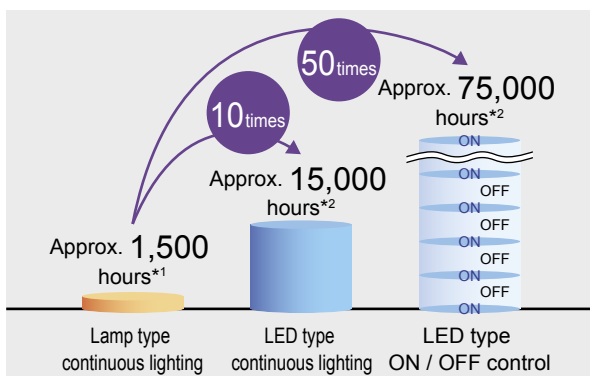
50times

Approx. 75,000 hours*2

10times

Approx. 15,000 hours*2

Approx. 1,500 hours*1

ON
ON
OFF
ON
OFF
ON
OFF
ON
OFF
ON

Lamp type continuous lighting

LED type continuous lighting

LED type ON / OFF control